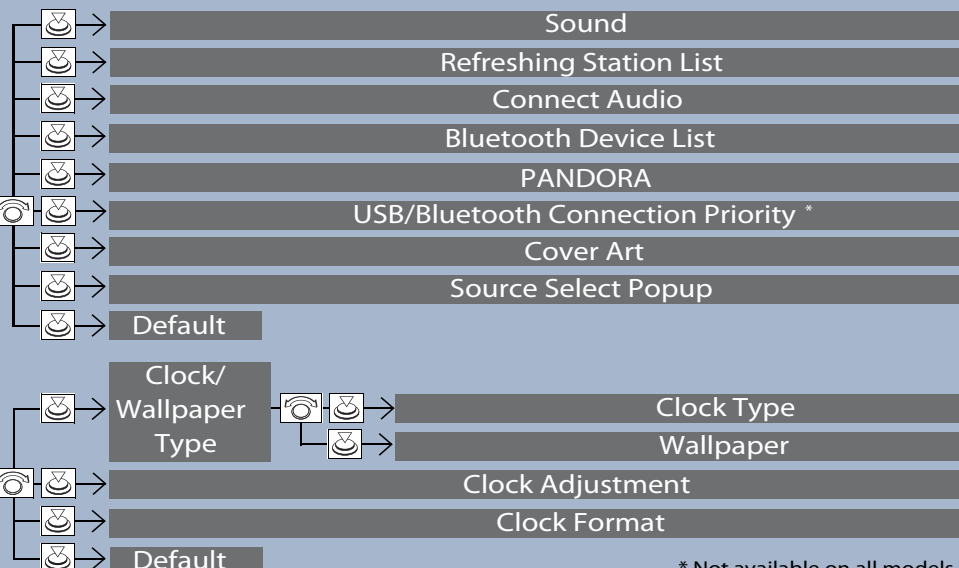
Sound

Refreshing Station List

Connect Audio

Bluetooth Device List

PANDORA

USB/Bluetooth Connection Priority *

Cover Art

Source Select Popup

Default

Clock/ Wallpaper Type

Clock Type

Wallpaper

Clock Adjustment

Clock Format

Default

* Not available on all models